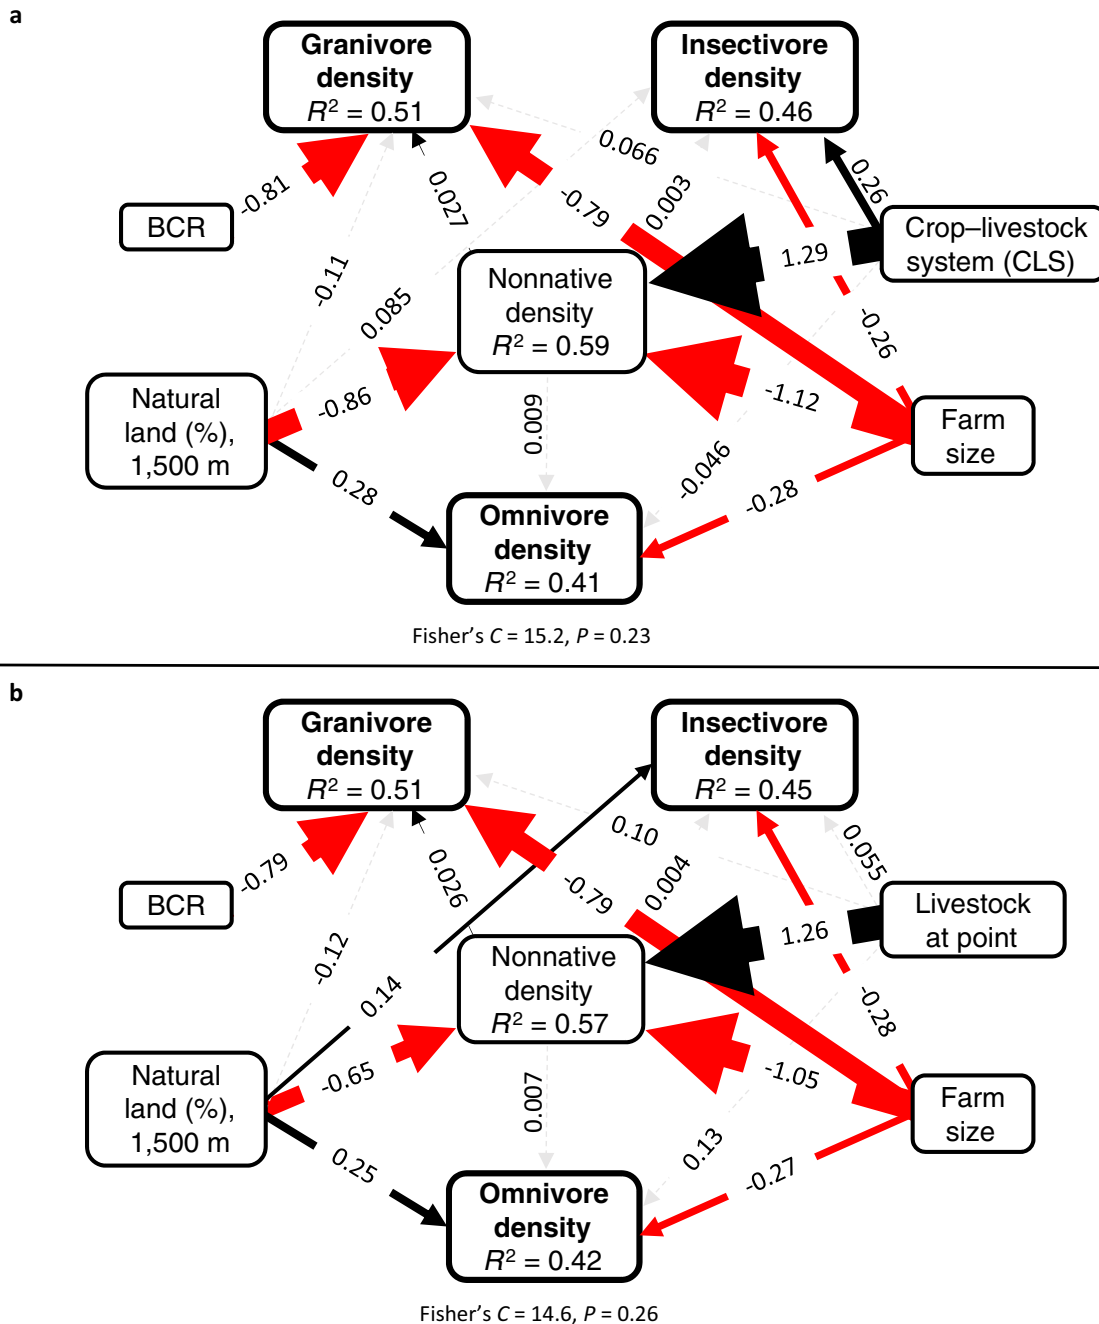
a

Granivore density $R^2 = 0.51$

Insectivore density $R^2 = 0.46$

BCR

-0.81

0.027

0.066

-0.79

0.003

0.26

Crop–livestock system (CLS)

1.29

-0.11

0.085

Nonnative density $R^2 = 0.59$

-0.26

Natural land (%), 1,500 m

-0.86

-1.12

Farm size

0.009

-0.046

0.28

-0.28

Omnivore density $R^2 = 0.41$

Fisher's $C$ = 15.2, $P$ = 0.23

b

Granivore density $R^2 = 0.51$

Insectivore density $R^2 = 0.45$

0.10

0.055

BCR

-0.79

0.026

-0.79

0.004

Livestock at point

1.26

-0.12

Nonnative density $R^2 = 0.57$

-0.28

0.14

Natural land (%), 1,500 m

-0.65

-1.05

Farm size

0.007

0.13

0.25

-0.27

Omnivore density $R^2 = 0.42$

Fisher's $C$ = 14.6, $P$ = 0.26